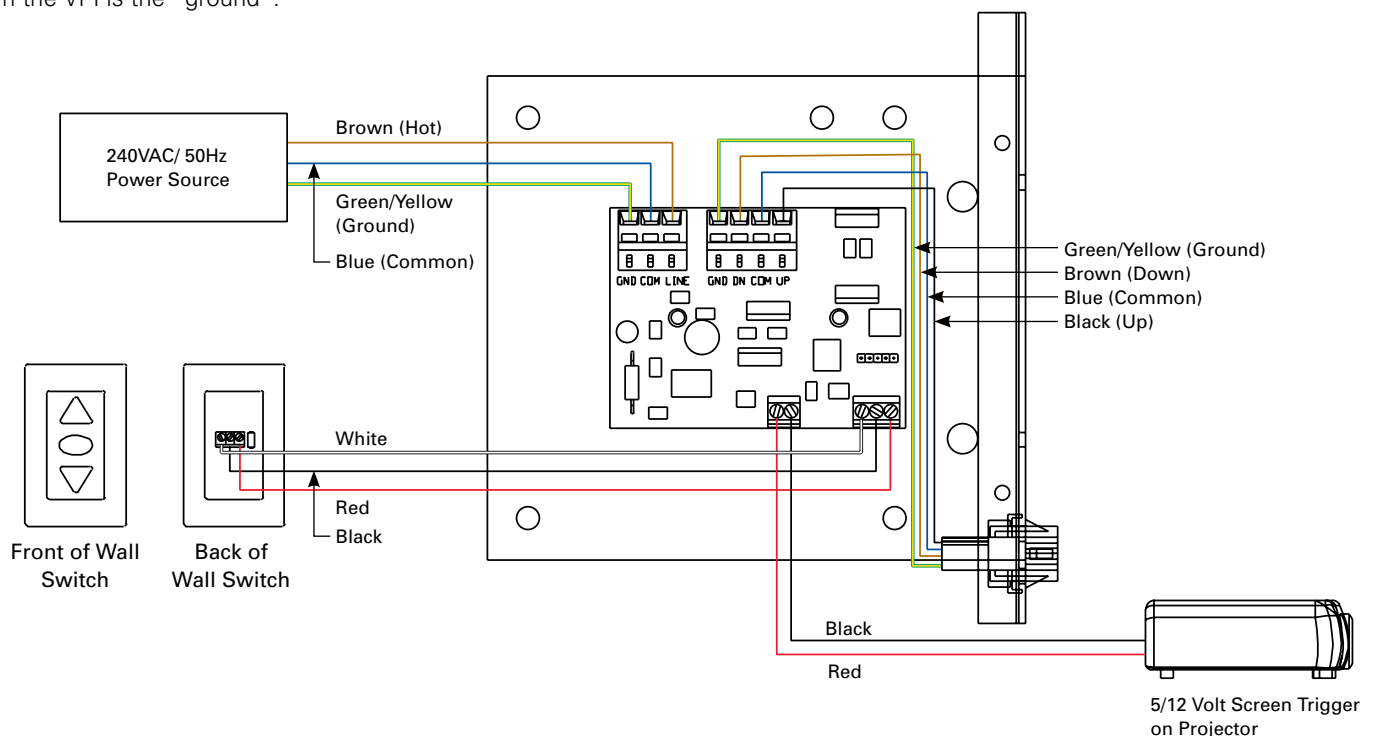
n the VPI is the "ground".

240VAC/ 50Hz
Power Source

Brown (Hot)

Green/Yellow
(Ground)

Blue (Common)

GND COM LINE

GND DN COM UP

Green/Yellow (Ground)
Brown (Down)
Blue (Common)
Black (Up)

White

Red
Black

Front of Wall Switch

Back of Wall Switch

Black

Red

5/12 Volt Screen Trigger on Projector